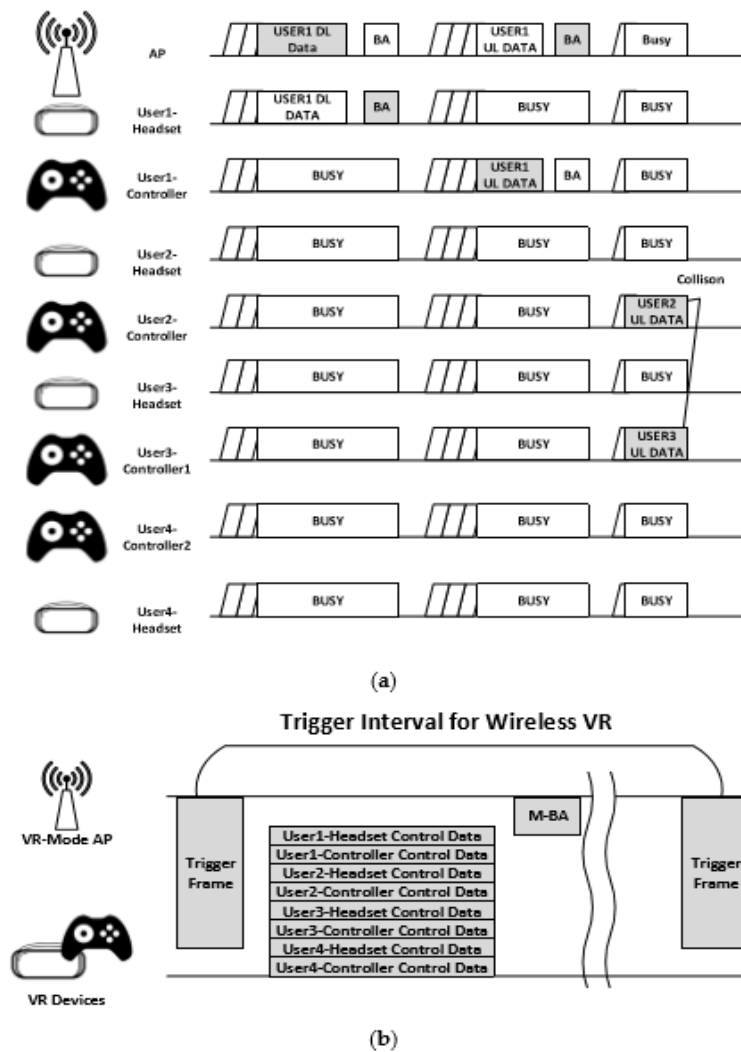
AP
USER1 DL Data
BA
USER1 UL DATA
BA
Busy

User1-Headset
USER1 DL DATA
BA
BUSY
BUSY

User1-Controller
BUSY
USER1 UL DATA
BA
BUSY

User2-Headset
BUSY
BUSY
BUSY

Collison

User2-Controller
BUSY
BUSY
USER2 UL DATA

User3-Headset
BUSY
BUSY
BUSY

User3-Controller1
BUSY
BUSY
USER3 UL DATA

User4-Controller2
BUSY
BUSY
BUSY

User4-Headset
BUSY
BUSY
BUSY

(a)

Trigger Interval for Wireless VR

VR-Mode AP
Trigger Frame
M-BA
User1-Headset Control Data
User1-Controller Control Data
User2-Headset Control Data
User2-Controller Control Data
User3-Headset Control Data
User3-Controller Control Data
User4-Headset Control Data
User4-Controller Control Data
Trigger Frame
VR Devices

(b)